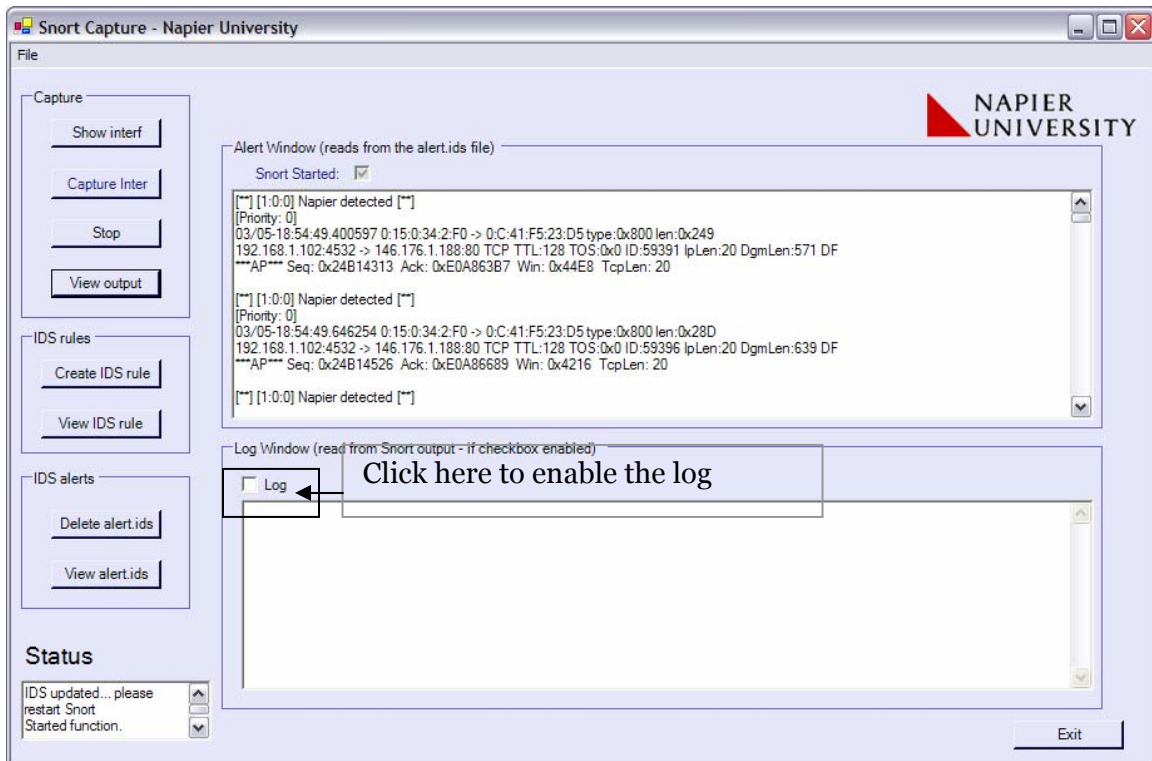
Snort Capture - Napier University

File

Capture

Show interf

Capture Inter

Stop

View output

IDS rules

Create IDS rule

View IDS rule

IDS alerts

Delete alert.ids

View alert.ids

Status

IDS updated... please restart Snort Started function.

NAPIER UNIVERSITY

Alert Window (reads from the alert.ids file)

Snort Started:

[**] [1:0:0] Napier detected [**]
[Priority: 0]
03/05-18:54:49.400597 0:15:0:34:2:F0 -> 0:C:41:F5:23:D5 type:0x800 len:0x249
192.168.1.102:4532 -> 146.176.1.188:80 TCP TTL:128 TOS:0x0 ID:59391 IpLen:20 DgmLen:571 DF
***AP*** Seq: 0x24B14313 Ack: 0xE0A863B7 Win: 0x44E8 TcpLen: 20

[**] [1:0:0] Napier detected [**]
[Priority: 0]
03/05-18:54:49.646254 0:15:0:34:2:F0 -> 0:C:41:F5:23:D5 type:0x800 len:0x28D
192.168.1.102:4532 -> 146.176.1.188:80 TCP TTL:128 TOS:0x0 ID:59396 IpLen:20 DgmLen:639 DF
***AP*** Seq: 0x24B14526 Ack: 0xE0A86689 Win: 0x4216 TcpLen: 20

[**] [1:0:0] Napier detected [**]

Log Window (read from Snort output - if checkbox enabled)

Log

Click here to enable the log

Exit